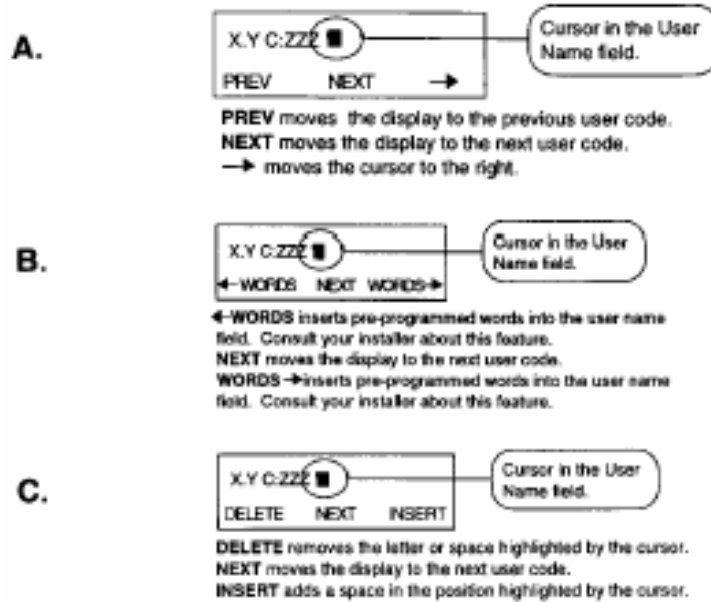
A.

X.Y C:ZZZ ■

PREV NEXT →

Cursor in the User Name field.

**PREV** moves the display to the previous user code.
**NEXT** moves the display to the next user code.
→ moves the cursor to the right.

B.

X.Y C:ZZZ ■

←WORDS NEXT WORDS→

Cursor in the User Name field.

**←WORDS** inserts pre-programmed words into the user name field. Consult your installer about this feature.
**NEXT** moves the display to the next user code.
**WORDS→** inserts pre-programmed words into the user name field. Consult your installer about this feature.

C.

X.Y C:ZZZ ■

DELETE NEXT INSERT

Cursor in the User Name field.

**DELETE** removes the letter or space highlighted by the cursor.
**NEXT** moves the display to the next user code.
**INSERT** adds a space in the position highlighted by the cursor.